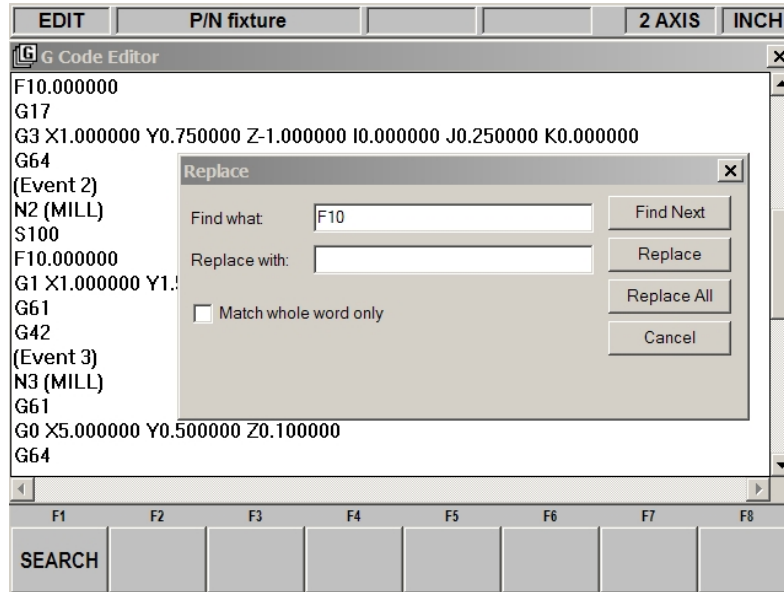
EDIT | P/N fixture | | | 2 AXIS | INCH

G Code Editor

F10.000000
G17
G3 X1.000000 Y0.750000 Z-1.000000 I0.000000 J0.250000 K0.000000
G64
(Event 2)
N2 (MILL)
S100
F10.000000
G1 X1.000000 Y1.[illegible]
G61
G42
(Event 3)
N3 (MILL)
G61
G0 X5.000000 Y0.500000 Z0.100000
G64

Replace

Find what: F10

Replace with:

Match whole word only

Find Next

Replace

Replace All

Cancel

| F1 | F2 | F3 | F4 | F5 | F6 | F7 | F8 |
|---|---|---|---|---|---|---|---|
| SEARCH | | | | | | | |